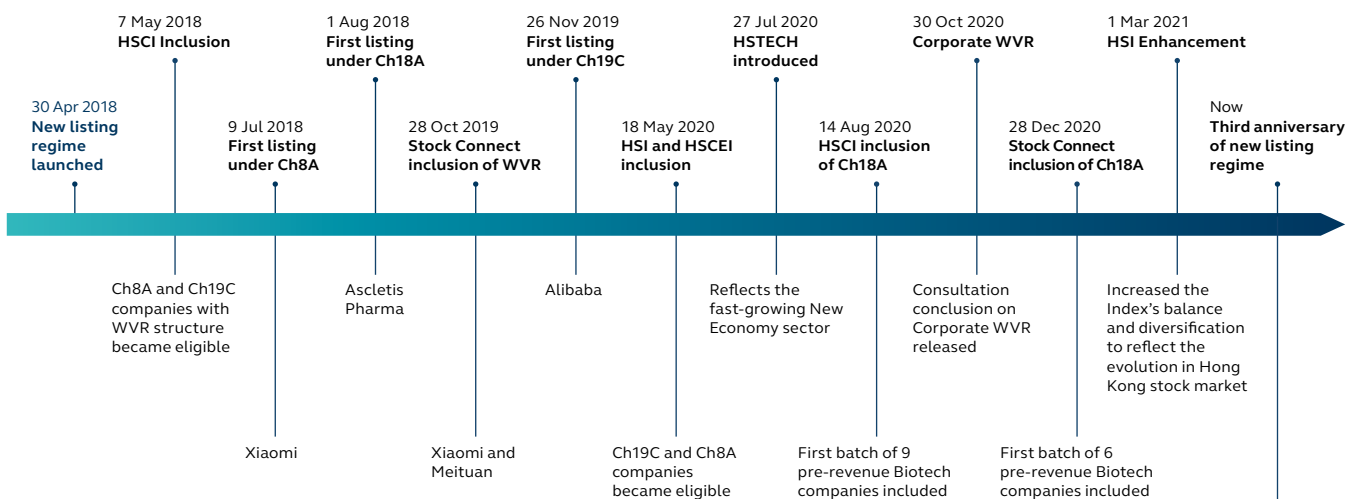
30 Apr 2018
**New listing regime launched**

7 May 2018
**HSCI Inclusion**

Ch8A and Ch19C companies with WVR structure became eligible

9 Jul 2018
**First listing under Ch8A**

Xiaomi

1 Aug 2018
**First listing under Ch18A**

Ascletis Pharma

28 Oct 2019
**Stock Connect inclusion of WVR**

Xiaomi and Meituan

26 Nov 2019
**First listing under Ch19C**

Alibaba

18 May 2020
**HSI and HSCEI inclusion**

Ch19C and Ch8A companies became eligible

27 Jul 2020
**HSTECH introduced**

Reflects the fast-growing New Economy sector

14 Aug 2020
**HSCI inclusion of Ch18A**

First batch of 9 pre-revenue Biotech companies included

30 Oct 2020
**Corporate WVR**

Consultation conclusion on Corporate WVR released

28 Dec 2020
**Stock Connect inclusion of Ch18A**

First batch of 6 pre-revenue Biotech companies included

1 Mar 2021
**HSI Enhancement**

Increased the Index's balance and diversification to reflect the evolution in Hong Kong stock market

Now
**Third anniversary of new listing regime**